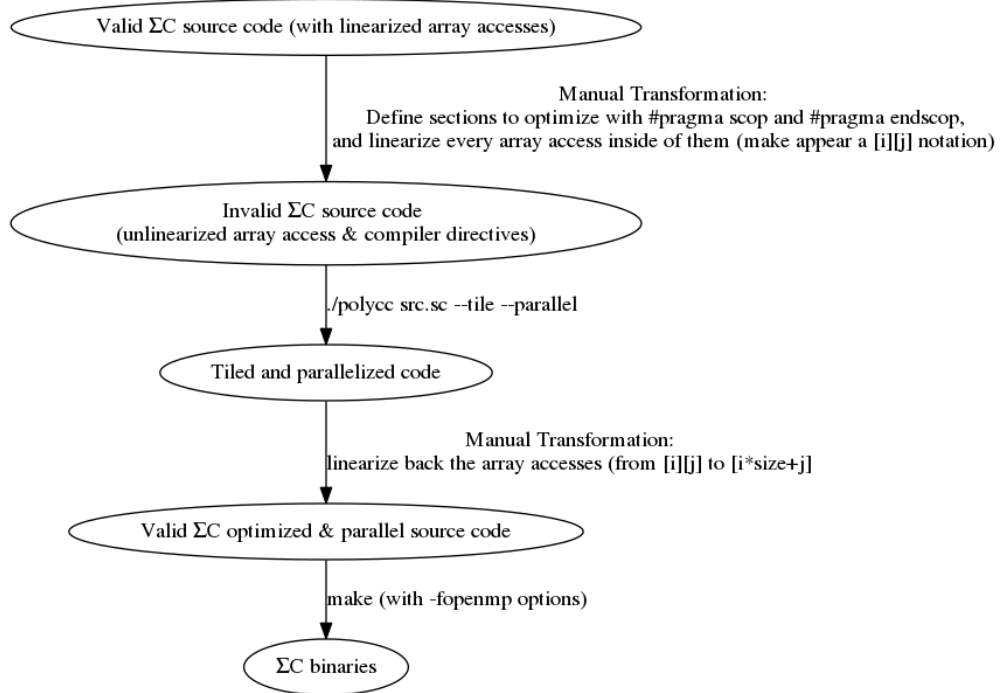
Valid ΣC source code (with linearized array accesses)

Manual Transformation:
Define sections to optimize with #pragma scop and #pragma endscop,
and linearize every array access inside of them (make appear a [i][j] notation)

Invalid ΣC source code
(unlinearized array access & compiler directives)

./polycc src.sc --tile --parallel

Tiled and parallelized code

Manual Transformation:
linearize back the array accesses (from [i][j] to [i*size+j]

Valid ΣC optimized & parallel source code

make (with -fopenmp options)

ΣC binaries